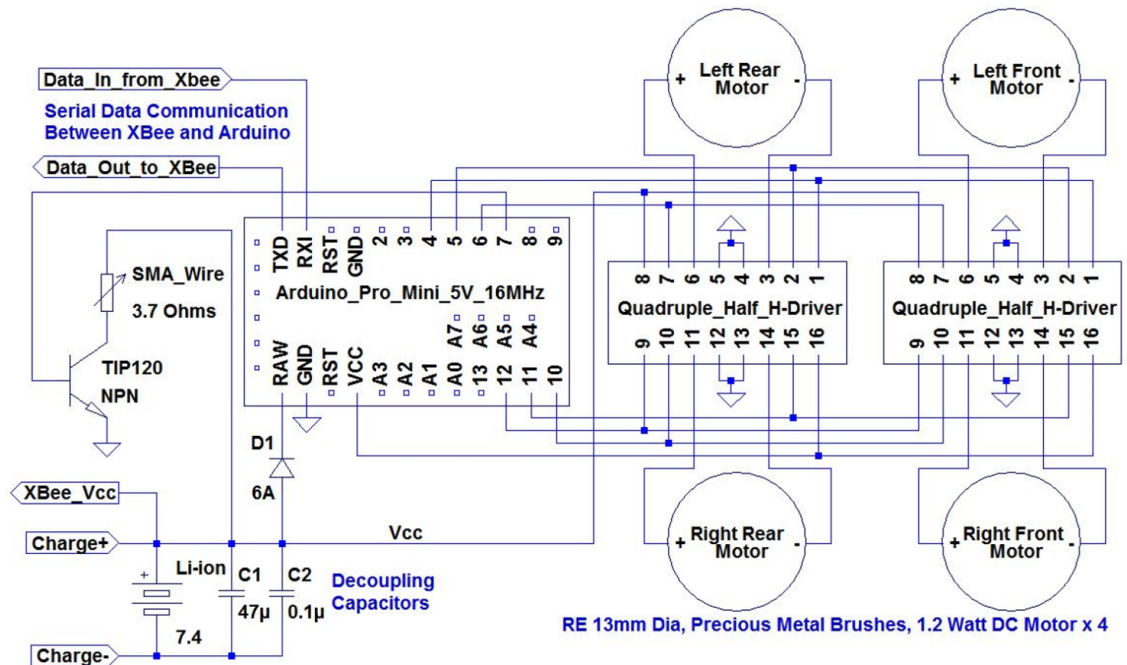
Data_In_from_Xbee

Serial Data Communication Between XBee and Arduino

Data_Out_to_XBee

SMA_Wire

3.7 Ohms

TIP120

NPN

TXD RXI RST GND 2 3 4 5 6 7 8 9

Arduino_Pro_Mini_5V_16MHz

RAW GND RST VCC A3 A2 A1 A0 A7 A6 A5 A4 13 12 11 10

D1

6A

XBee_Vcc

Charge+

Vcc

Li-ion

7.4

C1

47µ

C2

0.1µ

Decoupling Capacitors

Charge-

Left Rear Motor

+

-

Left Front Motor

+

-

8 7 6 5 4 3 2 1

Quadruple_Half_H-Driver

9 10 11 12 13 14 15 16

8 7 6 5 4 3 2 1

Quadruple_Half_H-Driver

9 10 11 12 13 14 15 16

Right Rear Motor

+

-

Right Front Motor

+

-

RE 13mm Dia, Precious Metal Brushes, 1.2 Watt DC Motor x 4